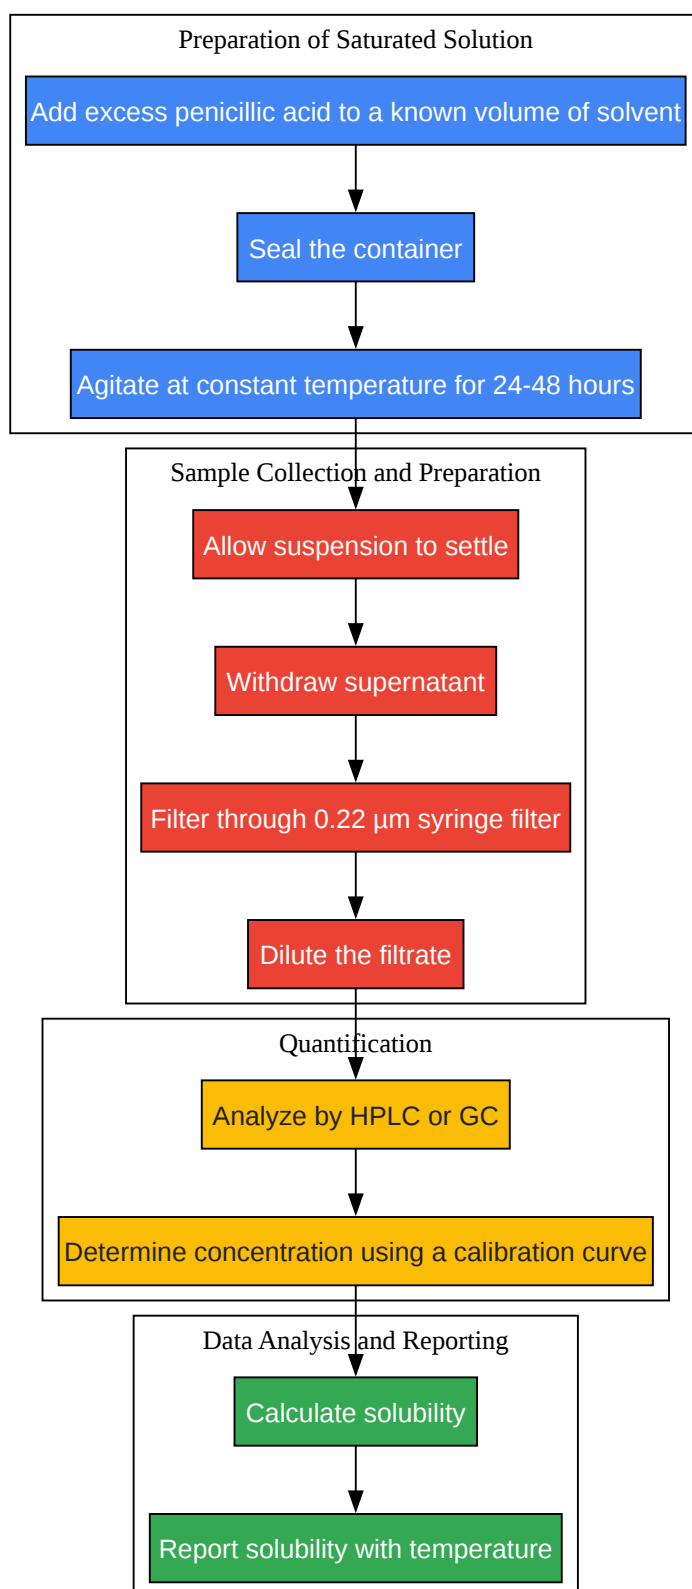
Preparation of Saturated Solution

Add excess penicillic acid to a known volume of solvent

Seal the container

Agitate at constant temperature for 24-48 hours

Sample Collection and Preparation

Allow suspension to settle

Withdraw supernatant

Filter through 0.22 µm syringe filter

Dilute the filtrate

Quantification

Analyze by HPLC or GC

Determine concentration using a calibration curve

Data Analysis and Reporting

Calculate solubility

Report solubility with temperature